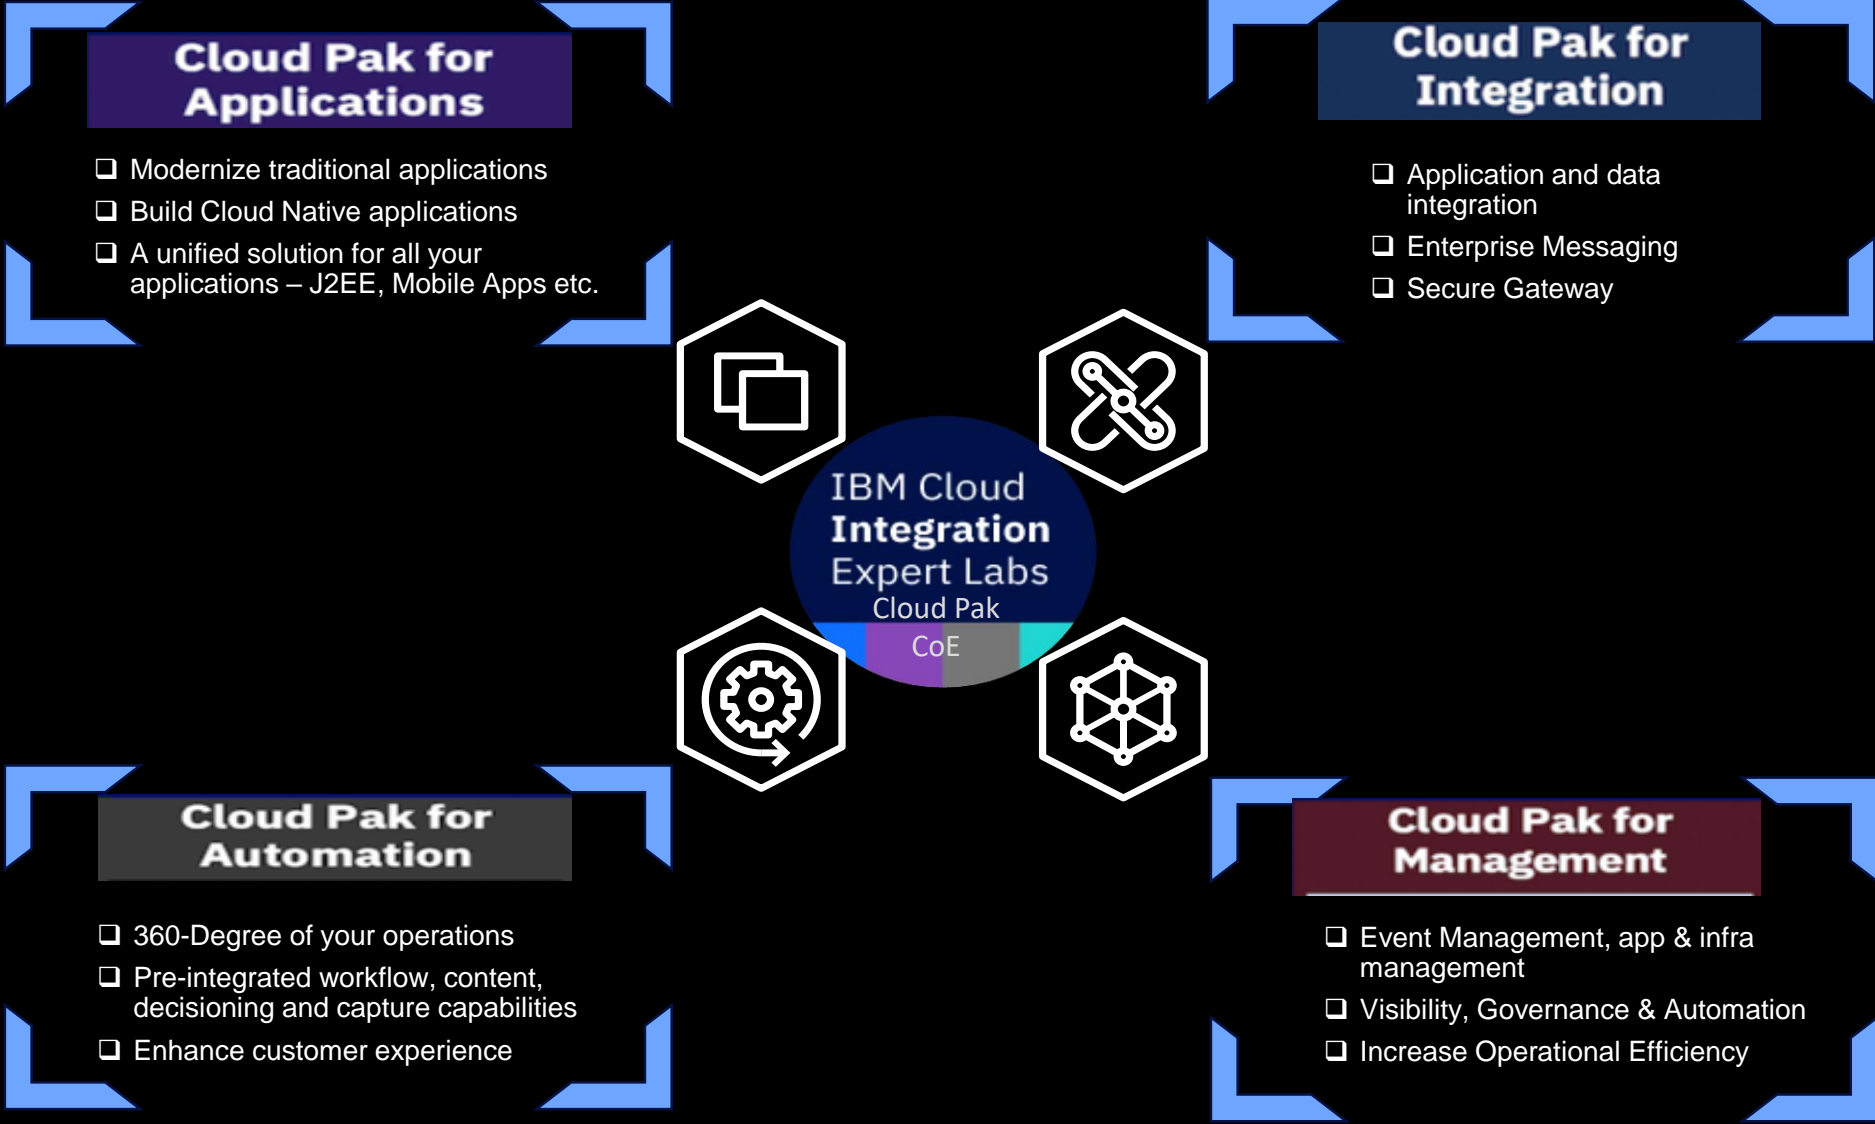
Cloud Pak for Applications

❑ Modernize traditional applications
❑ Build Cloud Native applications
❑ A unified solution for all your applications – J2EE, Mobile Apps etc.

Cloud Pak for Integration

❑ Application and data integration
❑ Enterprise Messaging
❑ Secure Gateway

IBM Cloud
Integration
Expert Labs
Cloud Pak
CoE

Cloud Pak for Automation

❑ 360-Degree of your operations
❑ Pre-integrated workflow, content, decisioning and capture capabilities
❑ Enhance customer experience

Cloud Pak for Management

❑ Event Management, app & infra management
❑ Visibility, Governance & Automation
❑ Increase Operational Efficiency